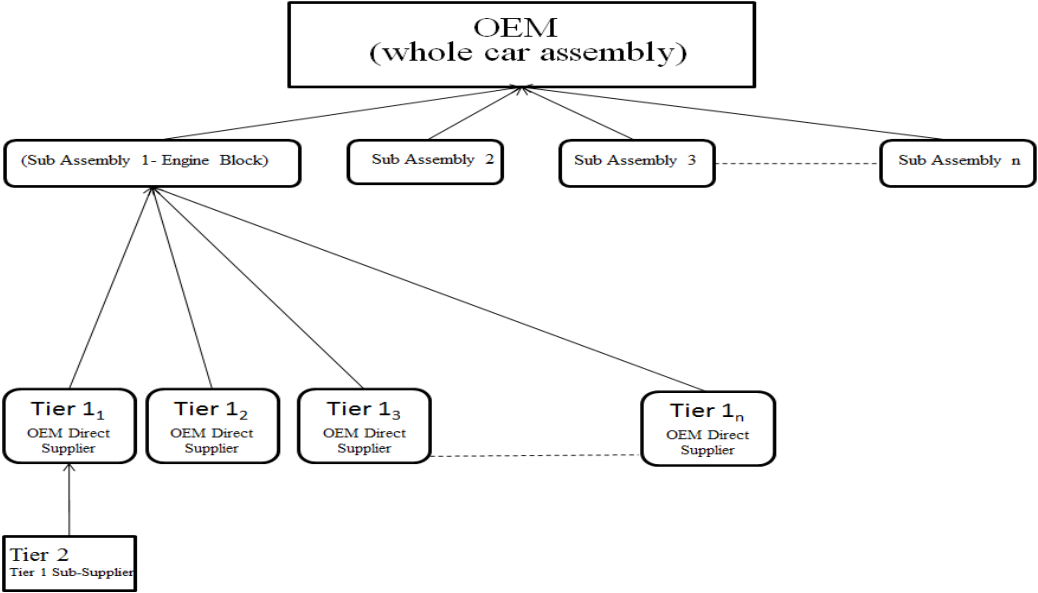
OEM
(whole car assembly)

(Sub Assembly 1- Engine Block)

Sub Assembly 2

Sub Assembly 3

Sub Assembly n

Tier $1_1$
OEM Direct Supplier

Tier $1_2$
OEM Direct Supplier

Tier $1_3$
OEM Direct Supplier

Tier $1_n$
OEM Direct Supplier

Tier 2
Tier 1 Sub-Supplier